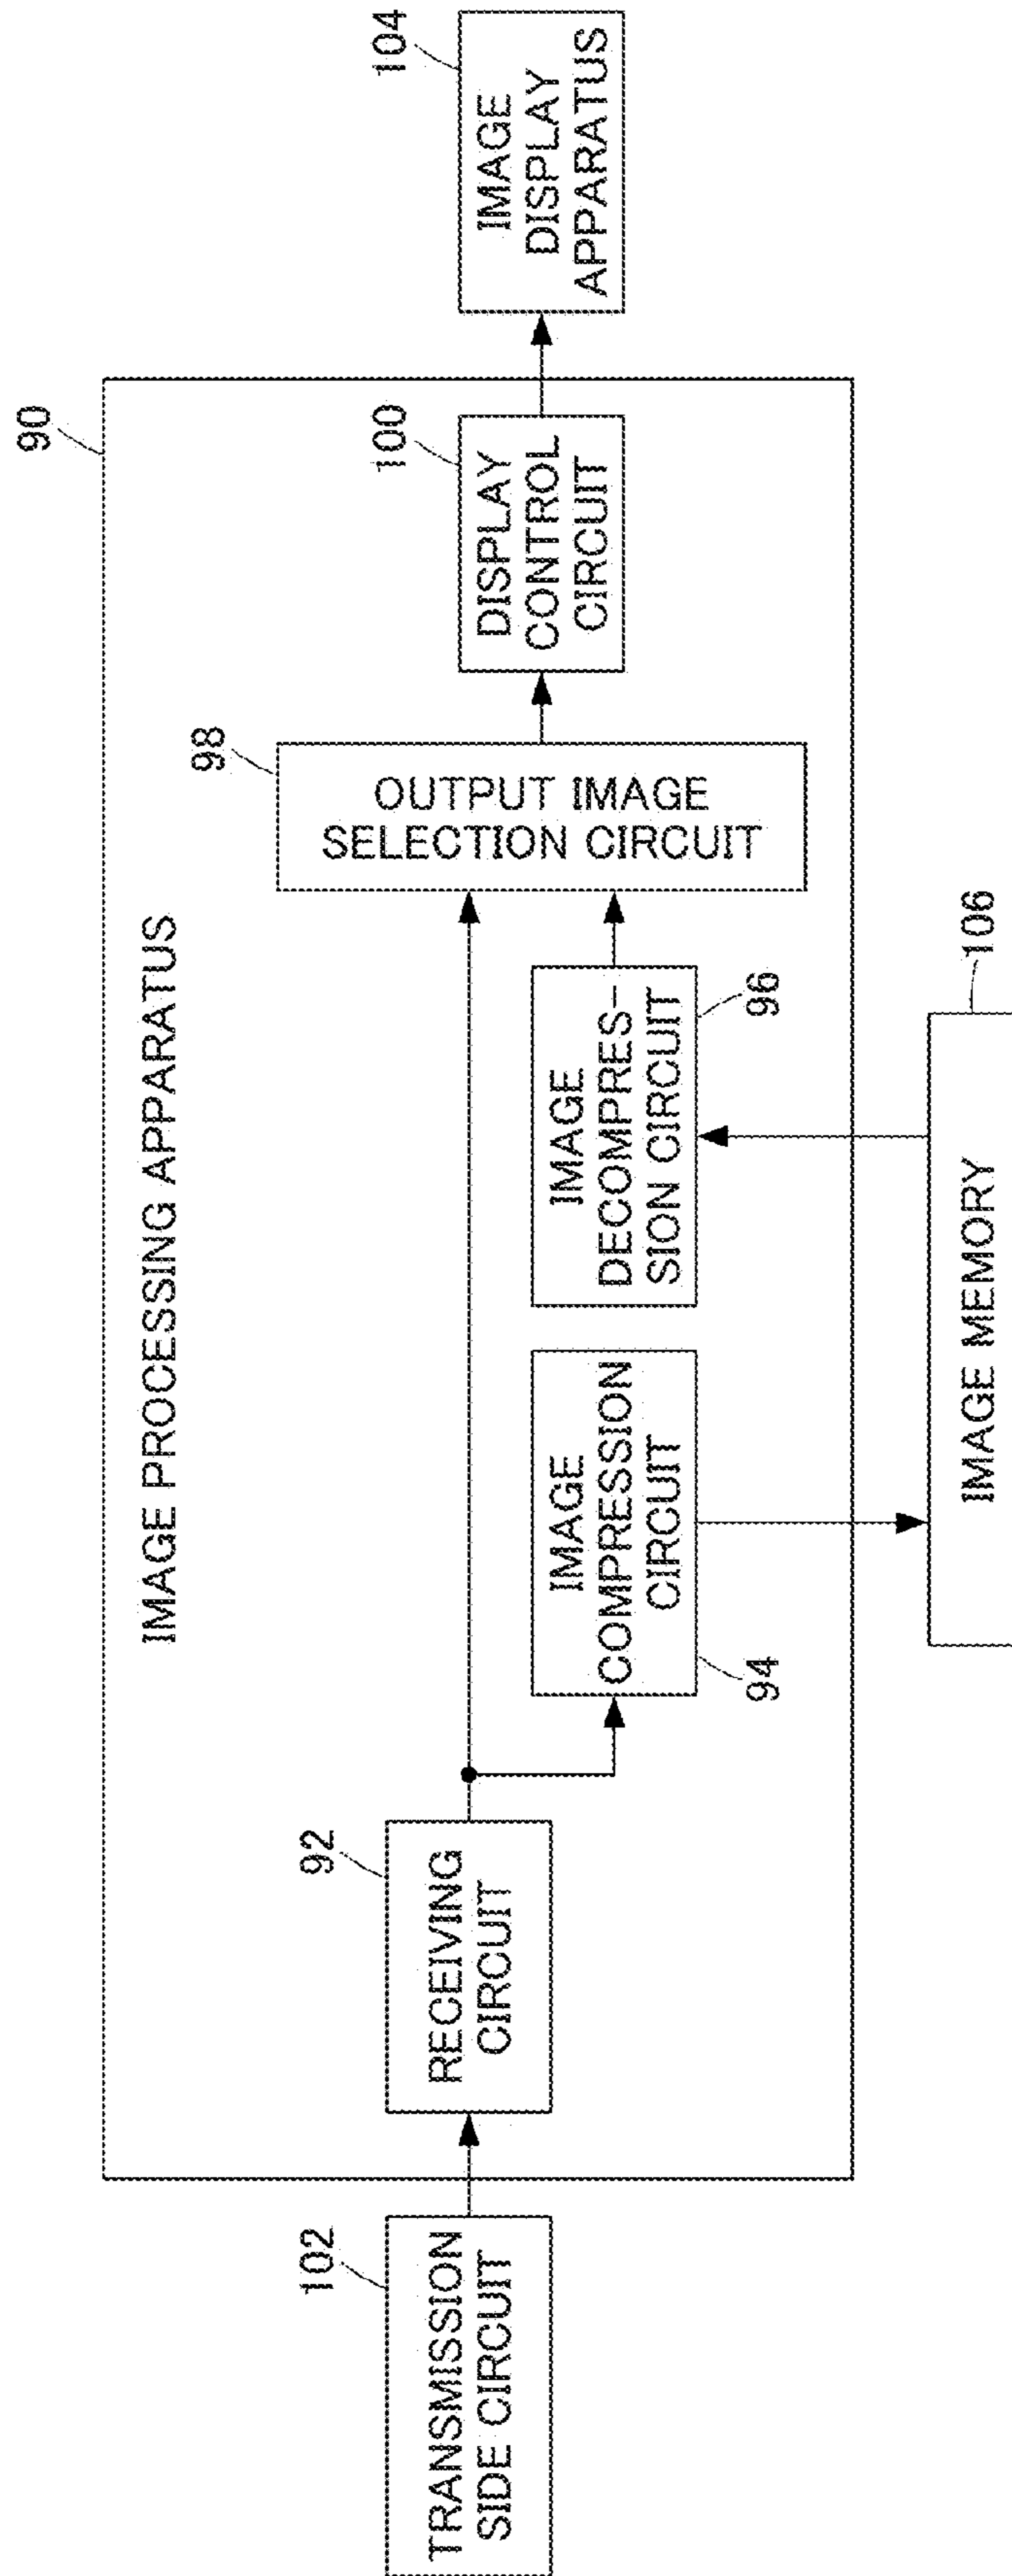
90

IMAGE PROCESSING APPARATUS

102
TRANSMISSION SIDE CIRCUIT

92
RECEIVING CIRCUIT

94
IMAGE COMPRESSION CIRCUIT

96
IMAGE DECOMPRESSION CIRCUIT

98
OUTPUT IMAGE SELECTION CIRCUIT

100
DISPLAY CONTROL CIRCUIT

104
IMAGE DISPLAY APPARATUS

106
IMAGE MEMORY